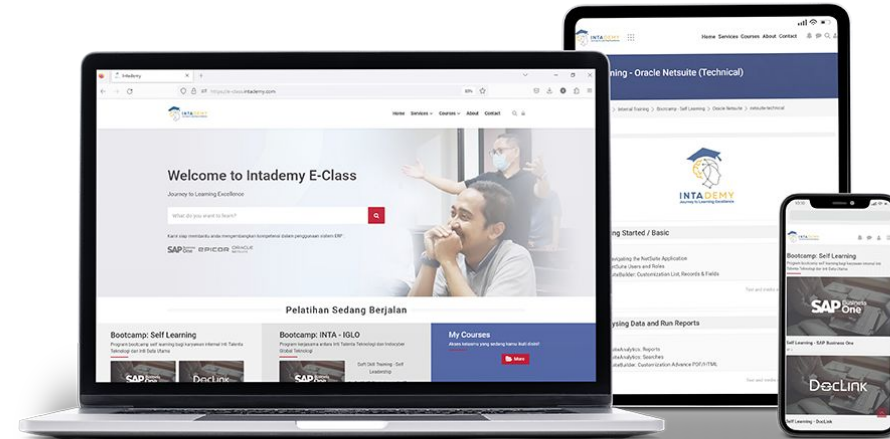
Intademy

https://e-class.intademy.com

INTADEMY

Home Services Courses About Contact

Welcome to Intademy E-Class

Journey to Learning Excellence

What do you want to learn?

Kami siap membantu anda mengembangkan kompetensi dalam penggunaan sistem ERP

SAP Business One EPICOR ORACLE NETSUITE

Pelatihan Sedang Berjalan

Bootcamp: Self Learning

Program bootcamp self learning bagi karyawan internal Inti Talenta Teknologi dan Inti Data Utama

Bootcamp: INTA - IGLO

Program kerjasama antara Inti Talenta Teknologi dan Intecglow Global Teknologi

Soft Skill Training - Self Leadership

My Courses

Akses kelasmu yang sedang kamu ikuti disini!

More

SAP DocLink

Home Services Courses About Contact

ning - Oracle Netsuite (Technical)

Internal Training > Bootcamp - Self Learning > Oracle Netsuite > netsuite technical

INTADEMY
Journey to Learning Excellence

ting Started / Basic

vigating the NetSuite Application
tSuite Users and Roles
iteBuilder: Customization List, Records & Fields

ysing Data and Run Reports

iteAnalytics: Reports
iteAnalytics: Searches
iteBuilder: Customization Advance PDF/HTML

Bootcamp: Self Learning

Program bootcamp self learning bagi karyawan internal Inti Talenta Teknologi dan Inti Data Utama

SAP Business One

Self Learning - SAP Business One

DocLink

Self Learning - DocLink